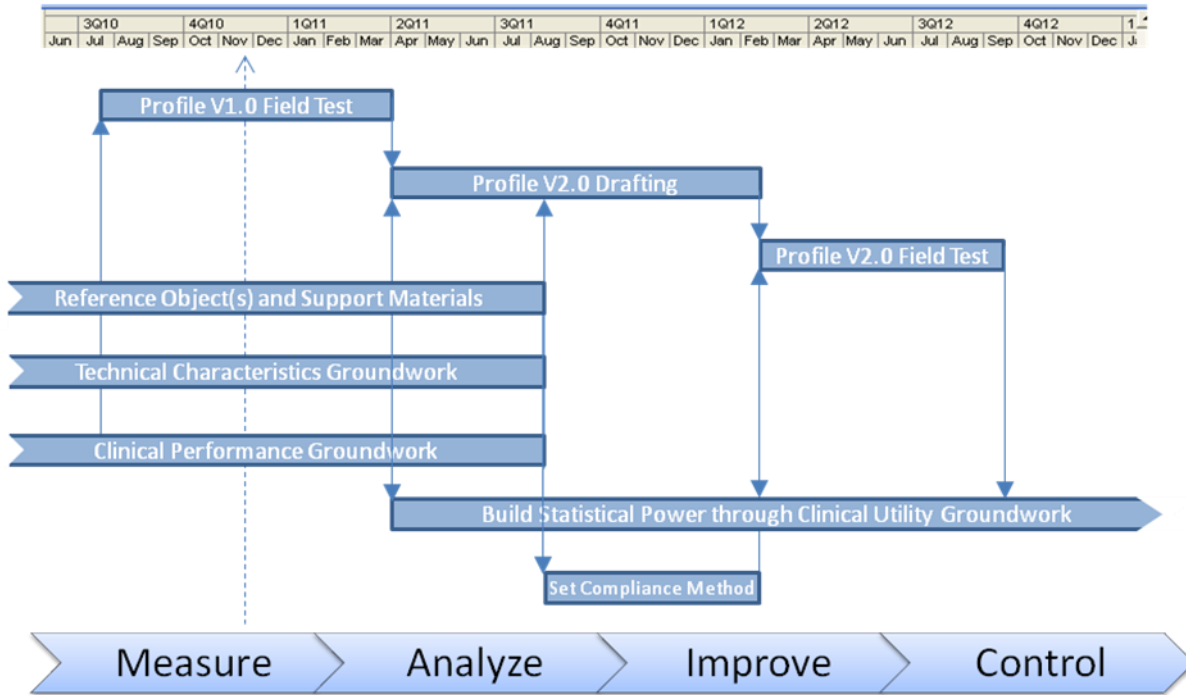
| | 3Q10 | | | 4Q10 | | | 1Q11 | | | 2Q11 | | | 3Q11 | | | 4Q11 | | | 1Q12 | | | 2Q12 | | | 3Q12 | | | 4Q12 | | | 1 |
|---|---|---|---|---|---|---|---|---|---|---|---|---|---|---|---|---|---|---|---|---|---|---|---|---|---|---|---|---|---|---|---|
| Jun | Jul | Aug | Sep | Oct | Nov | Dec | Jan | Feb | Mar | Apr | May | Jun | Jul | Aug | Sep | Oct | Nov | Dec | Jan | Feb | Mar | Apr | May | Jun | Jul | Aug | Sep | Oct | Nov | Dec | Ja |

Profile V1.0 Field Test

Profile V2.0 Drafting

Profile V2.0 Field Test

Reference Object(s) and Support Materials

Technical Characteristics Groundwork

Clinical Performance Groundwork

Build Statistical Power through Clinical Utility Groundwork

Set Compliance Method

Measure

Analyze

Improve

Control